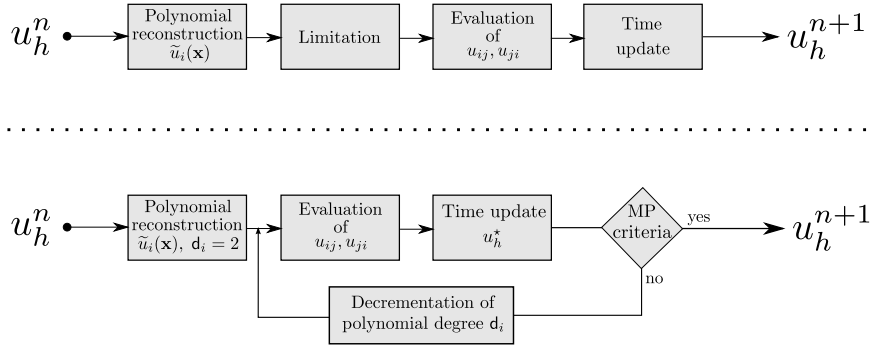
$u_h^n$

Polynomial reconstruction $\widetilde{u}_i(\mathbf{x})$

Limitation

Evaluation of $u_{ij}, u_{ji}$

Time update

$u_h^{n+1}$

$u_h^n$

Polynomial reconstruction $\widetilde{u}_i(\mathbf{x})$, $\mathsf{d}_i = 2$

Evaluation of $u_{ij}, u_{ji}$

Time update $u_h^{\star}$

MP criteria

yes

$u_h^{n+1}$

no

Decrementation of polynomial degree $\mathsf{d}_i$